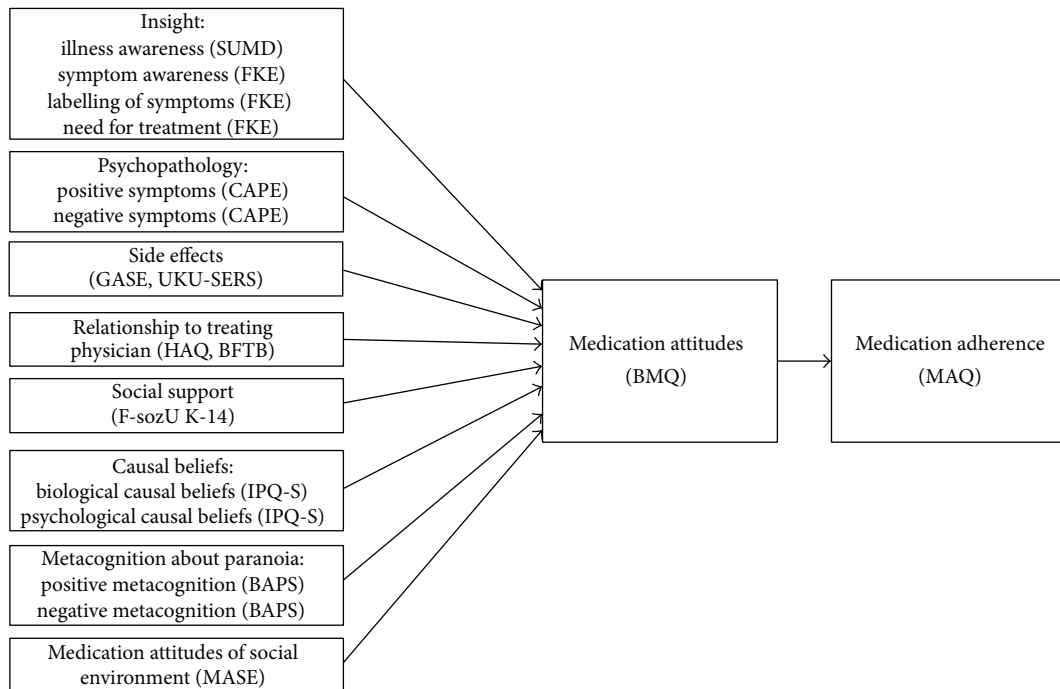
Insight:
illness awareness (SUMD)
symptom awareness (FKE)
labelling of symptoms (FKE)
need for treatment (FKE)

Psychopathology:
positive symptoms (CAPE)
negative symptoms (CAPE)

Side effects
(GASE, UKU-SERS)

Relationship to treating physician (HAQ, BFTB)

Social support
(F-sozU K-14)

Causal beliefs:
biological causal beliefs (IPQ-S)
psychological causal beliefs (IPQ-S)

Metacognition about paranoia:
positive metacognition (BAPS)
negative metacognition (BAPS)

Medication attitudes of social environment (MASE)

Medication attitudes
(BMQ)

Medication adherence
(MAQ)